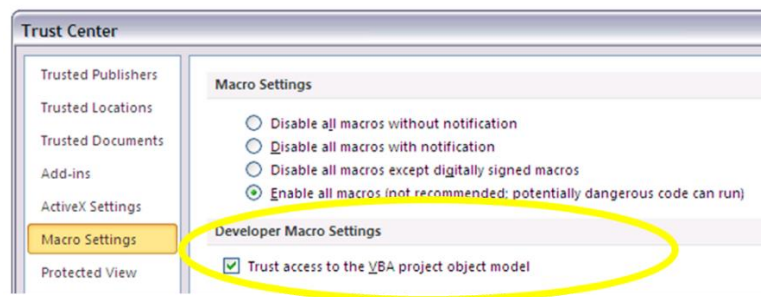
Trust Center

Trusted Publishers
Trusted Locations
Trusted Documents
Add-ins
ActiveX Settings
Macro Settings
Protected View

Macro Settings

Disable all macros without notification
Disable all macros with notification
Disable all macros except digitally signed macros
Enable all macros (not recommended; potentially dangerous code can run)

Developer Macro Settings

Trust access to the VBA project object model